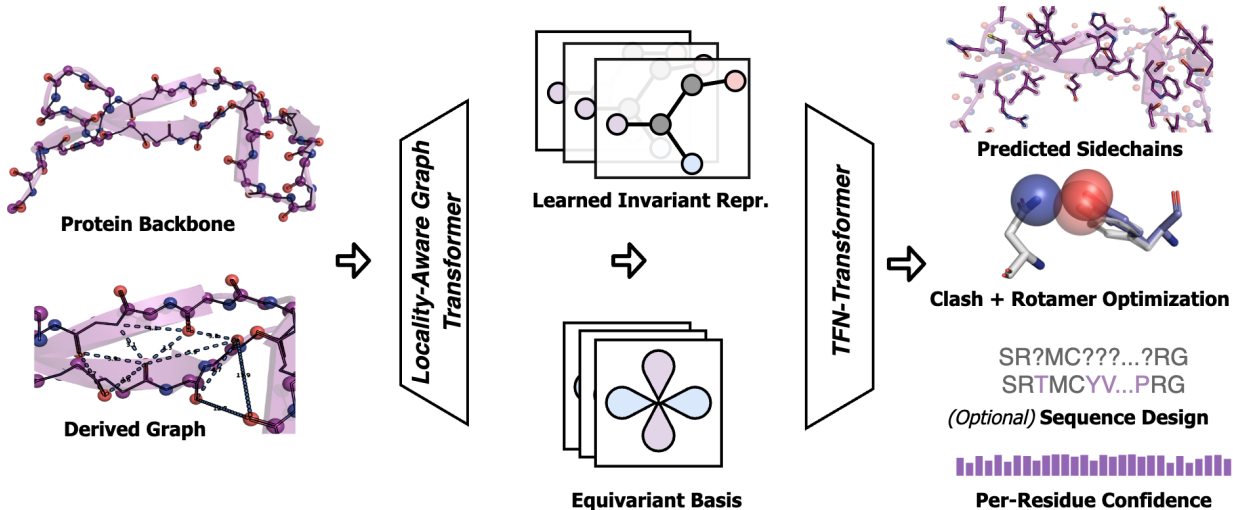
Protein Backbone

Derived Graph

Locality-Aware Graph Transformer

Learned Invariant Repr.

Equivariant Basis

TFN-Transformer

Predicted Sidechains

Clash + Rotamer Optimization

SR?MC???...?RG
SRTMCYV...PRG

(Optional) Sequence Design

Per-Residue Confidence